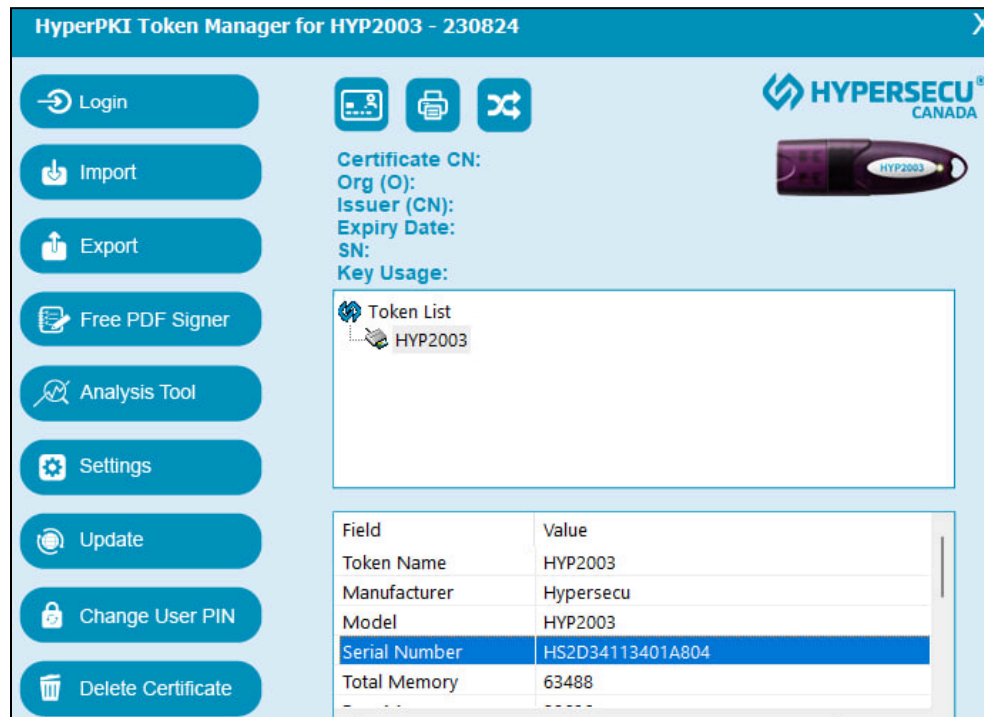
HyperPKI Token Manager for HYP2003 - 230824

X

Login

Import

Export

Free PDF Signer

Analysis Tool

Settings

Update

Change User PIN

Delete Certificate

HYPERSECU®
CANADA

HYP2003

Certificate CN:
Org (O):
Issuer (CN):
Expiry Date:
SN:
Key Usage:

Token List
HYP2003

| Field | Value |
|---|---|
| Token Name | HYP2003 |
| Manufacturer | Hypersecu |
| Model | HYP2003 |
| Serial Number | HS2D34113401A804 |
| Total Memory | 63488 |
| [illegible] | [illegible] |